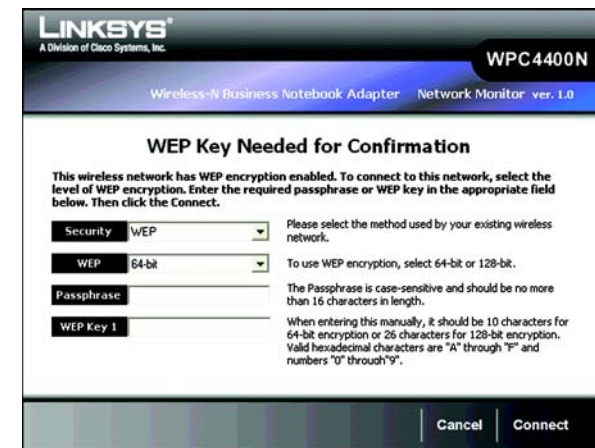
LINKSYS®
A Division of Cisco Systems, Inc.

WPC4400N

Wireless-N Business Notebook Adapter Network Monitor ver. 1.0

WEP Key Needed for Confirmation

This wireless network has WEP encryption enabled. To connect to this network, select the level of WEP encryption. Enter the required passphrase or WEP key in the appropriate field below. Then click the Connect.

Security WEP

Please select the method used by your existing wireless network.

WEP 64-bit

To use WEP encryption, select 64-bit or 128-bit.

Passphrase

The Passphrase is case-sensitive and should be no more than 16 characters in length.

WEP Key 1

When entering this manually, it should be 10 characters for 64-bit encryption or 26 characters for 128-bit encryption. Valid hexadecimal characters are "A" through "F" and numbers "0" through"9".

Cancel Connect